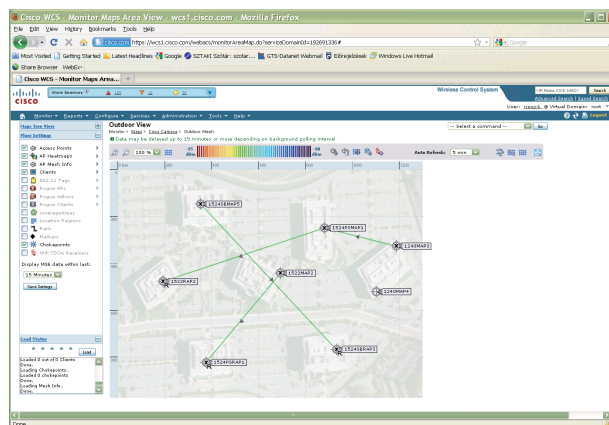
Cisco WCS - Monitor Maps Area View - wcs1.cisco.com - Mozilla Firefox

File Edit View History Bookmarks Tools Help

cisco.com https://wcs1.cisco.com/webacs/monitorAreaMap.do?serviceDomainId=192691336#

Google

Most Visited Getting Started Latest Headlines Google SZTAKI Szótár: sztar... GTS-Datanet Webmail EBnejelzések Windows Live Hotmail

Share Browser WebEx

Cisco WCS - Monitor Maps Area...

CISCO

Alarm Summary

Wireless Control System

IP, Name, SSID, MAC

Search

Advanced Search | Saved Search

User: Logout Virtual Domain: root

Monitor Reports Configure Services Administration Tools Help

Maps Tree View

Floor Settings

Access Points

AP Heatmaps

AP Mesh Info

Clients

802.11 Tags

Rogue APs

Rogue Adhocs

Rogue Clients

Coverage Areas

Location Regions

Rails

Markers

Chokepoints

WiFi TDOA Receivers

Display MSE data within last:

15 Minutes

Save Settings

Outdoor View

Monitor > Maps > Cisco Campus > Outdoor Mesh

Data may be delayed up to 15 minutes or more depending on background polling interval

-- Select a command --

Go

100 %

Auto Refresh: 5 min

1524RBMAP5

1524PSMAP1

1240MAP3

1522MAP2

1240MAP4

1522RAP2

1524PSRAP1

1524RBRAP2

Load Status

Load

Loaded 0 out of 0 Clients
Done.
Loading Chokepoints..
Loaded 0 chokepoints
Done.
Loading Mesh Info..
Done.

Done